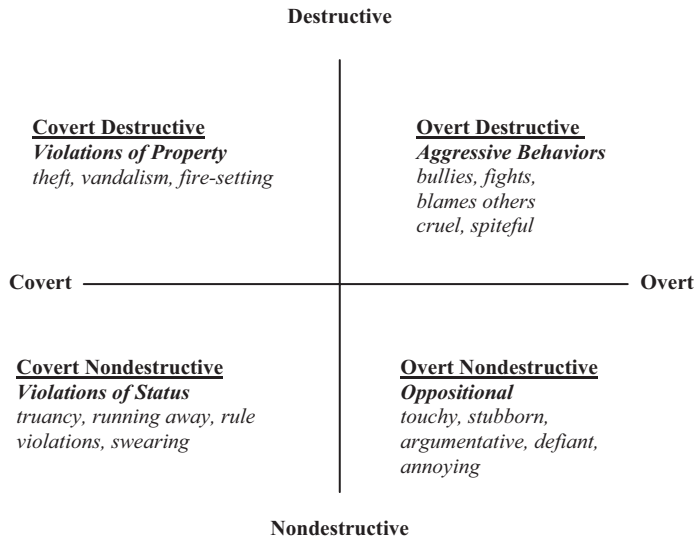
Destructive

Covert Destructive
Violations of Property
theft, vandalism, fire-setting

Overt Destructive
Aggressive Behaviors
bullies, fights,
blames others
cruel, spiteful

Covert

Overt

Covert Nondestructive
Violations of Status
truancy, running away, rule violations, swearing

Overt Nondestructive
Oppositional
touchy, stubborn,
argumentative, defiant,
annoying

Nondestructive